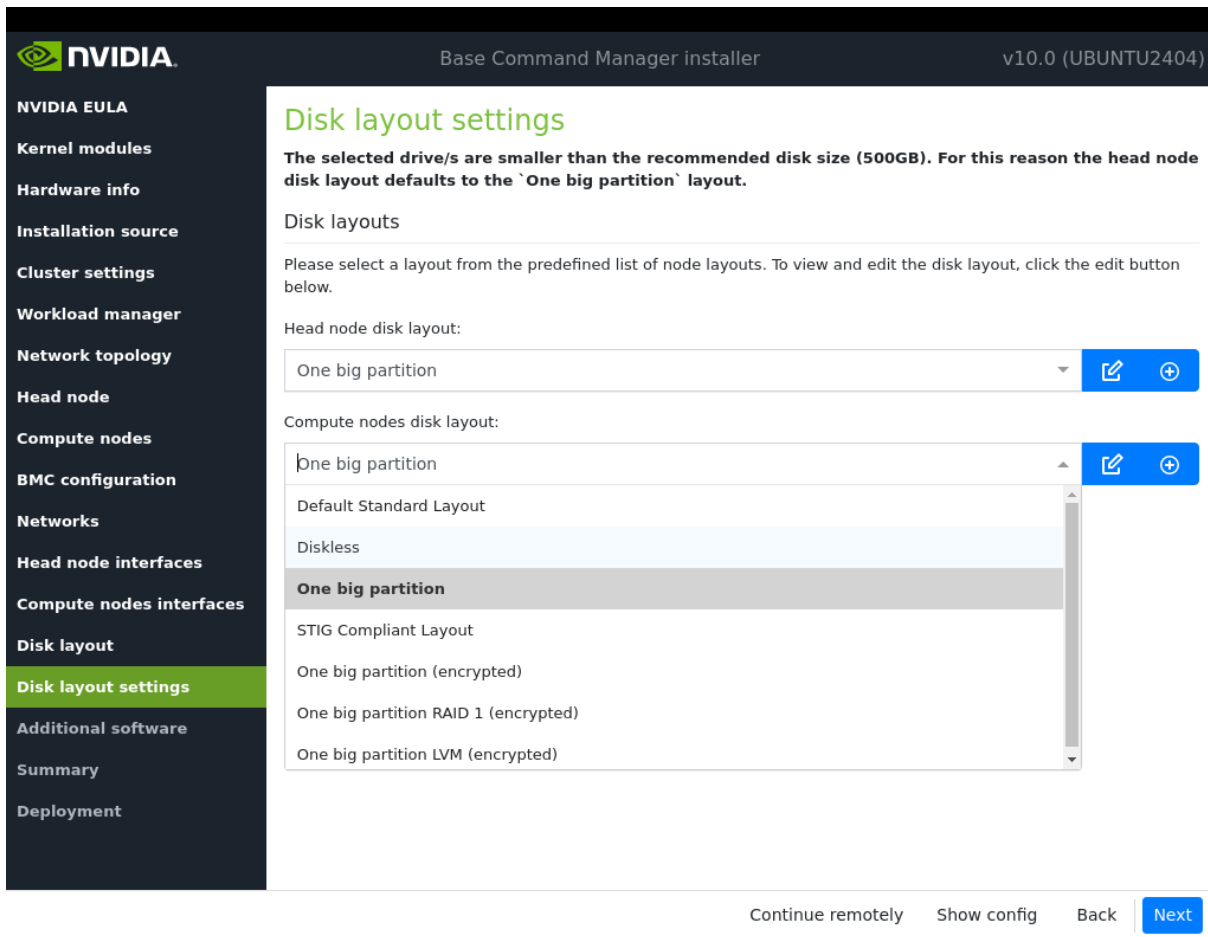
NVIDIA.

Base Command Manager installer

v10.0 (UBUNTU2404)

NVIDIA EULA
Kernel modules
Hardware info
Installation source
Cluster settings
Workload manager
Network topology
Head node
Compute nodes
BMC configuration
Networks
Head node interfaces
Compute nodes interfaces
Disk layout
Disk layout settings
Additional software
Summary
Deployment

Disk layout settings

The selected drive/s are smaller than the recommended disk size (500GB). For this reason the head node disk layout defaults to the `One big partition` layout.

Disk layouts

Please select a layout from the predefined list of node layouts. To view and edit the disk layout, click the edit button below.

Head node disk layout:

One big partition

Compute nodes disk layout:

One big partition

Default Standard Layout
Diskless
One big partition
STIG Compliant Layout
One big partition (encrypted)
One big partition RAID 1 (encrypted)
One big partition LVM (encrypted)

Continue remotely Show config Back Next